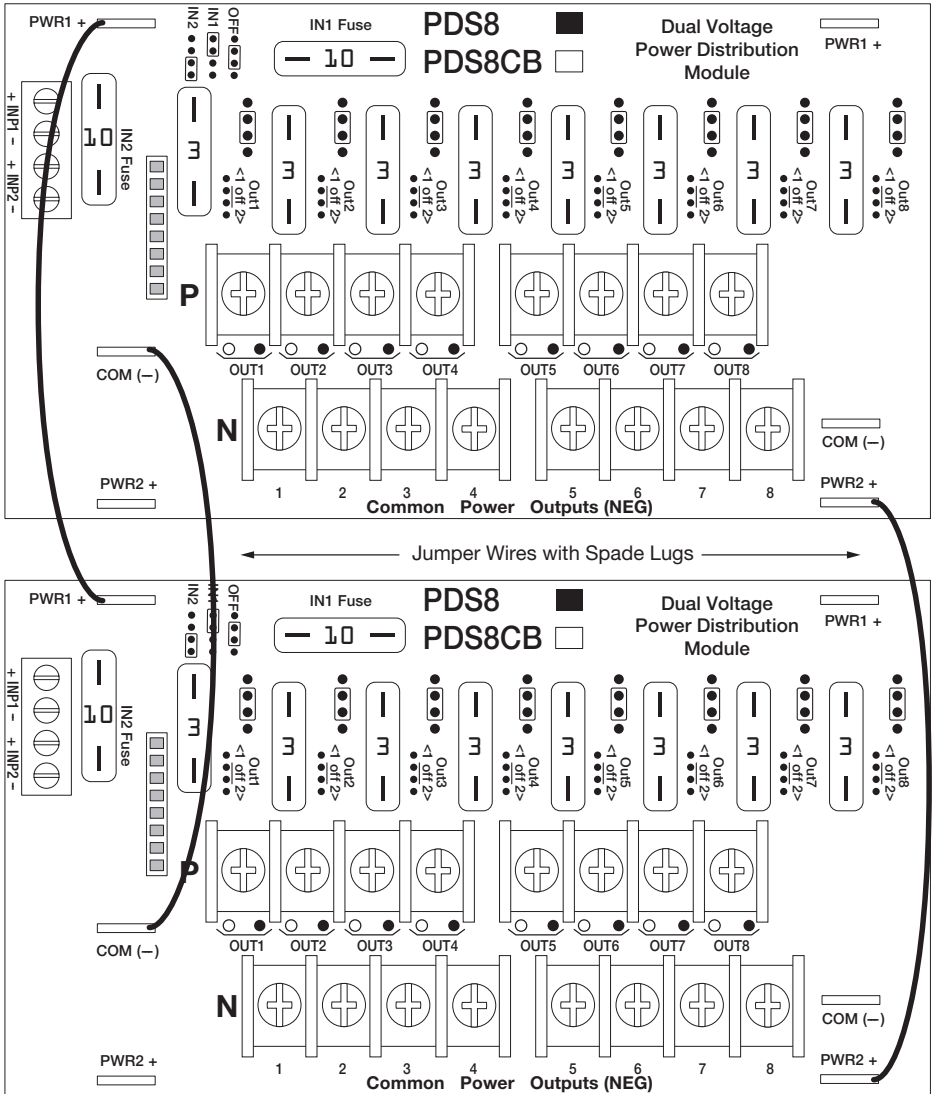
PWR1 +
IN2
IN1
OFF
IN1 Fuse
10
PDS8
PDS8CB
Dual Voltage Power Distribution Module
PWR1 +
+ INP1 – + INP2 –
10
IN2 Fuse
3
3 3 3 3 3 3 3
<1 Out1 off 2>
<1 Out2 off 2>
<1 Out3 off 2>
<1 Out4 off 2>
<1 Out5 off 2>
<1 Out6 off 2>
<1 Out7 off 2>
<1 Out8 off 2>
P
OUT1 OUT2 OUT3 OUT4 OUT5 OUT6 OUT7 OUT8
COM (–)
N
COM (–)
PWR2 +
1 2 3 4 5 6 7 8
Common Power Outputs (NEG)
PWR2 +

Jumper Wires with Spade Lugs

PWR1 +
IN2
IN1
OFF
IN1 Fuse
10
PDS8
PDS8CB
Dual Voltage Power Distribution Module
PWR1 +
+ INP1 – + INP2 –
10
IN2 Fuse
3
3 3 3 3 3 3 3
<1 Out1 off 2>
<1 Out2 off 2>
<1 Out3 off 2>
<1 Out4 off 2>
<1 Out5 off 2>
<1 Out6 off 2>
<1 Out7 off 2>
<1 Out8 off 2>
P
OUT1 OUT2 OUT3 OUT4 OUT5 OUT6 OUT7 OUT8
COM (–)
N
COM (–)
PWR2 +
1 2 3 4 5 6 7 8
Common Power Outputs (NEG)
PWR2 +